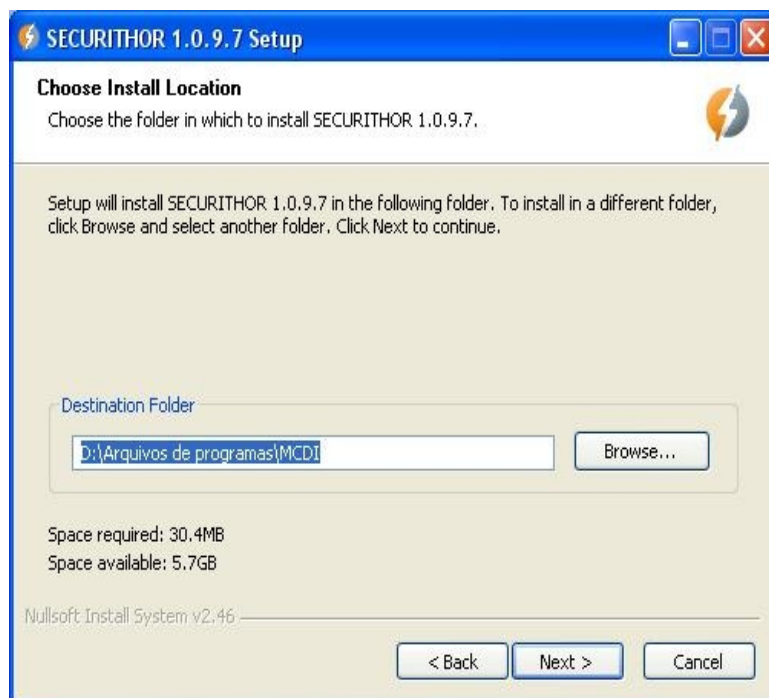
SECURITHOR 1.0.9.7 Setup

Choose Install Location

Choose the folder in which to install SECURITHOR 1.0.9.7.

Setup will install SECURITHOR 1.0.9.7 in the following folder. To install in a different folder, click Browse and select another folder. Click Next to continue.

Destination Folder

D:\Arquivos de programas\MCDI

Browse...

Space required: 30.4MB
Space available: 5.7GB

Nullsoft Install System v2.46

< Back

Next >

Cancel